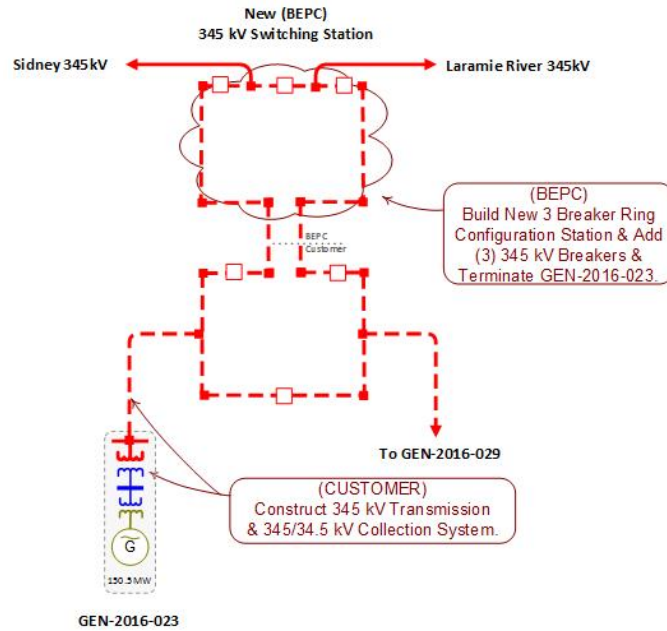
New (BEPC)
345 kV Switching Station

Sidney 345kV

Laramie River 345kV

BEPC
Customer

(BEPC)
Build New 3 Breaker Ring Configuration Station & Add (3) 345 kV Breakers & Terminate GEN-2016-023.

To GEN-2016-029

(CUSTOMER)
Construct 345 kV Transmission & 345/34.5 kV Collection System.

G

150.5 MW

GEN-2016-023